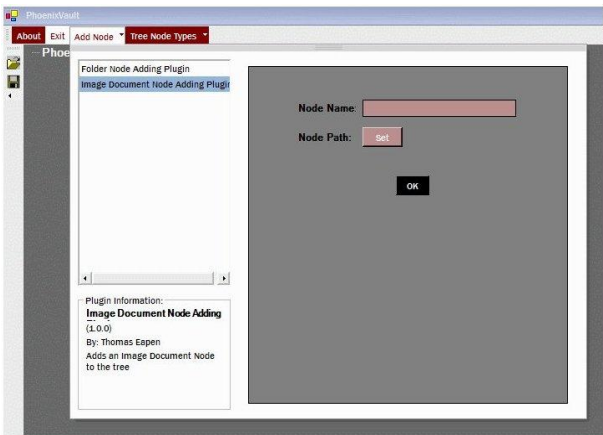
PhoenixVault

About Exit Add Node Tree Node Types

Phoe

Folder Node Adding Plugin
Image Document Node Adding Plugi

Plugin Information:
Image Document Node Adding
(1.0.0)
By: Thomas Eapen
Adds an Image Document Node to the tree

Node Name:
Node Path: Set

OK